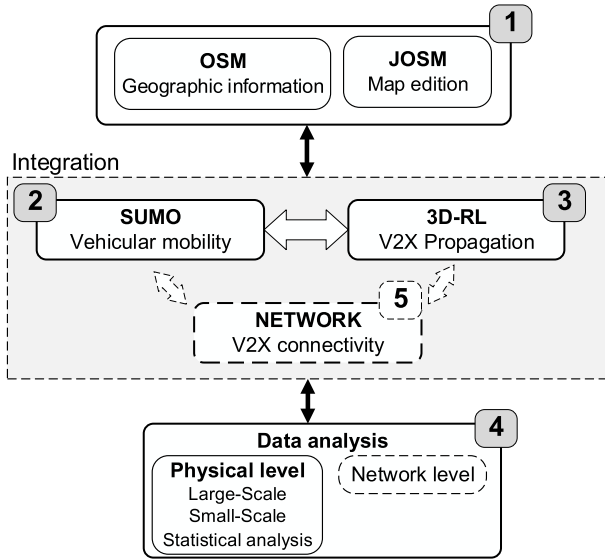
1

OSM
Geographic information

JOSM
Map edition

Integration

2

SUMO
Vehicular mobility

3D-RL
V2X Propagation

3

5

NETWORK
V2X connectivity

4

Data analysis

Physical level
Large-Scale
Small-Scale
Statistical analysis

Network level